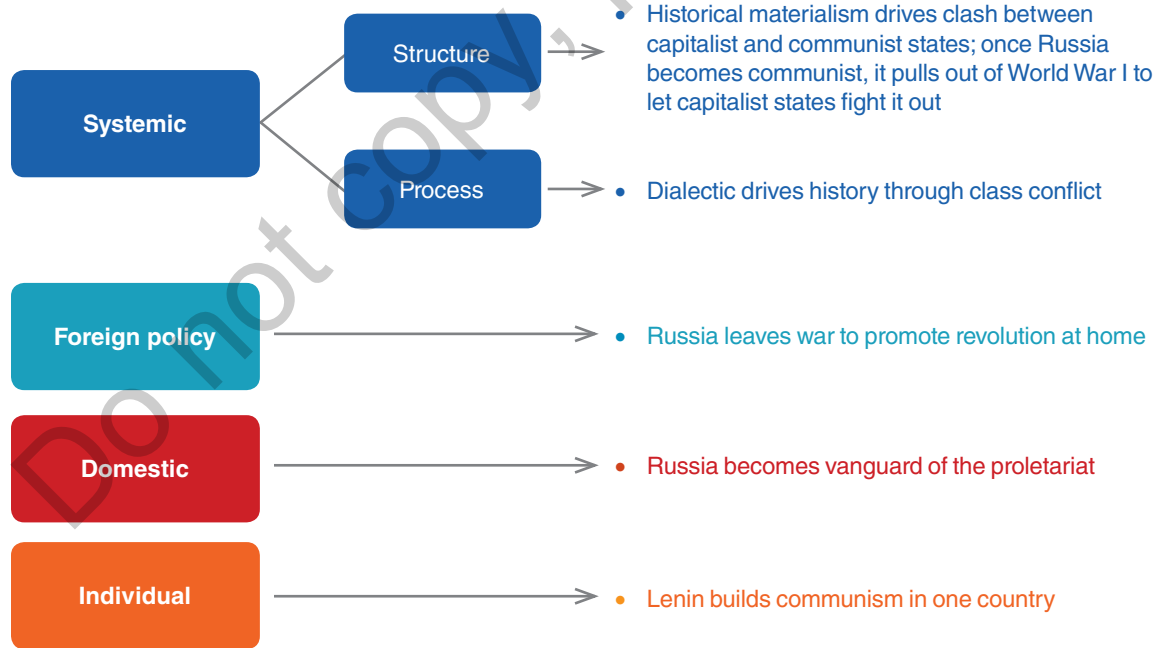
Systemic

Structure

• Historical materialism drives clash between capitalist and communist states; once Russia becomes communist, it pulls out of World War I to let capitalist states fight it out

Process

• Dialectic drives history through class conflict

Foreign policy

• Russia leaves war to promote revolution at home

Domestic

• Russia becomes vanguard of the proletariat

Individual

• Lenin builds communism in one country

Do not copy, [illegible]